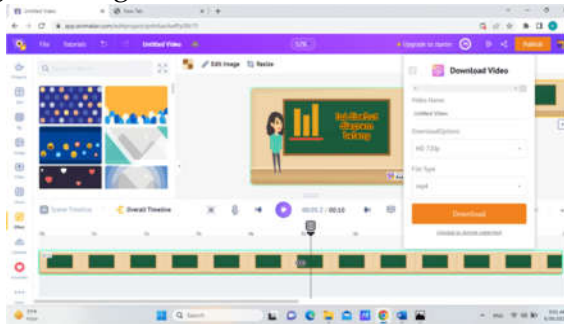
Untitled Video
New Tab
File Tutorials Untitled Video
Edit Image Resize
Upgrade to Starter Publish
Download Video
Video Name
Untitled Video
Download Options
HD 720p
File Type
mp4
Download
Scene Timeline Overall Timeline
00:05.2 / 00:10
Search
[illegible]